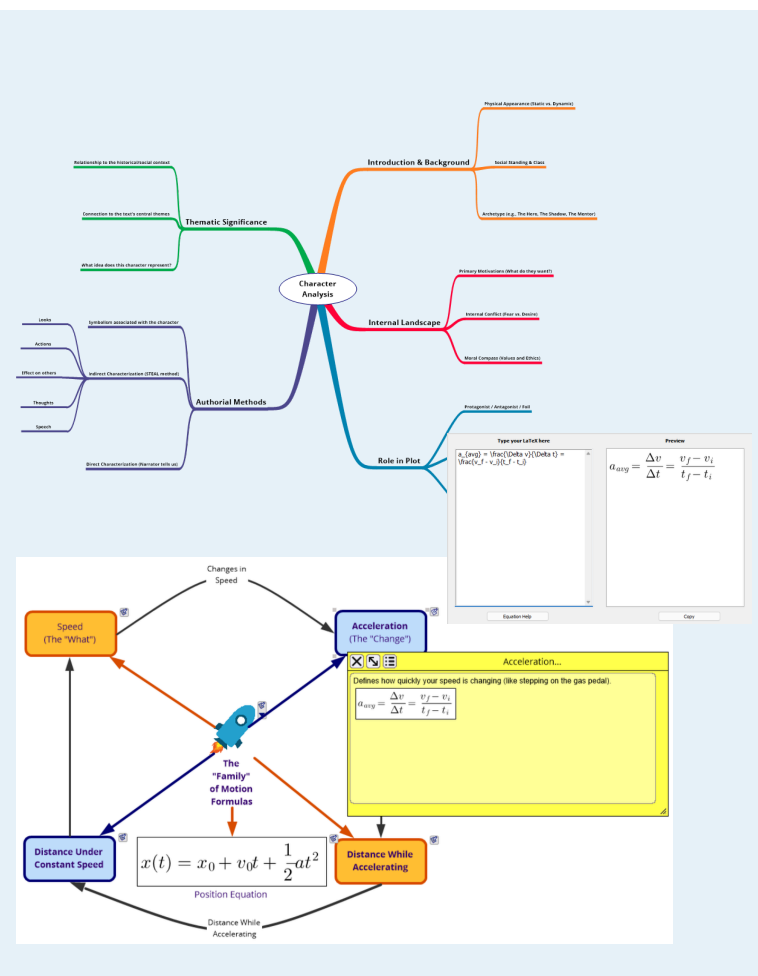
Character Analysis

Introduction & Background
Physical Appearance (Static vs. Dynamic)
Social Standing & Class
Archetype (e.g., The Hero, The Shadow, The Mentor)

Internal Landscape
Primary Motivations (What do they want?)
Internal Conflict (Fear vs. Desire)
Moral Compass (Values and Ethics)

Role in Plot
Protagonist / Antagonist / Foil

Thematic Significance
Relationship to the historical/social context
Connection to the text's central themes
What idea does this character represent?

Authorial Methods
Symbolism associated with the character
Indirect Characterization (STEAL method)
Looks
Actions
Effect on others
Thoughts
Speech
Direct Characterization (Narrator tells us)

Type your LaTeX here
a_{avg} = \frac{\Delta v}{\Delta t} = \frac{v_f - v_i}{t_f - t_i}
Equation Help

Preview
$a_{avg} = \frac{\Delta v}{\Delta t} = \frac{v_f - v_i}{t_f - t_i}$
Copy

Changes in Speed

Speed (The "What")

Acceleration (The "Change")

Acceleration...
Defines how quickly your speed is changing (like stepping on the gas pedal).
$a_{avg} = \frac{\Delta v}{\Delta t} = \frac{v_f - v_i}{t_f - t_i}$

The "Family" of Motion Formulas

Distance Under Constant Speed

$x(t) = x_0 + v_0 t + \frac{1}{2}at^2$
Position Equation

Distance While Accelerating

Distance While Accelerating